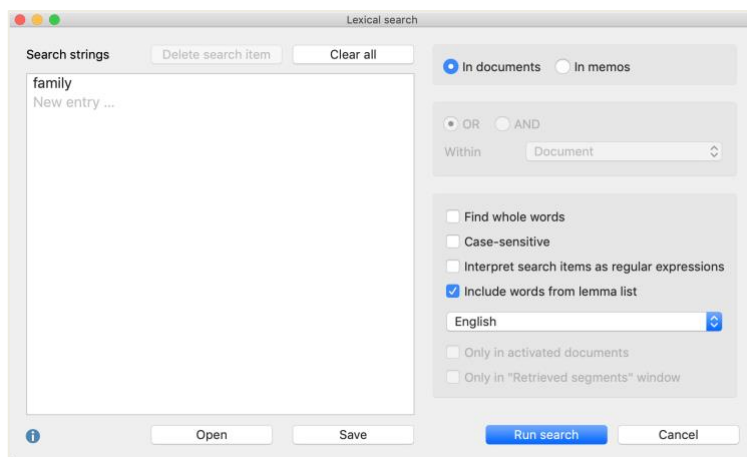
Lexical search

Search strings
Delete search item
Clear all

family
New entry ...

In documents
In memos

OR
AND
Within
Document

Find whole words
Case-sensitive
Interpret search items as regular expressions
Include words from lemma list
English
Only in activated documents
Only in "Retrieved segments" window

Open
Save
Run search
Cancel